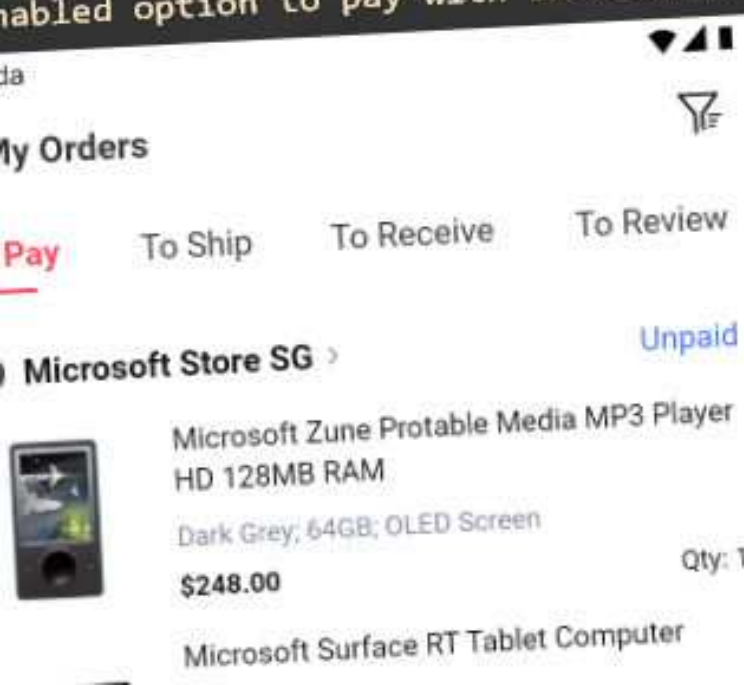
nabled option to pay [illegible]

da

My Orders

Pay To Ship To Receive To Review

Microsoft Store SG ›

Unpaid

Microsoft Zune Protable Media MP3 Player HD 128MB RAM

Dark Grey; 64GB; OLED Screen

$248.00

Qty: 1

Microsoft Surface RT Tablet Computer